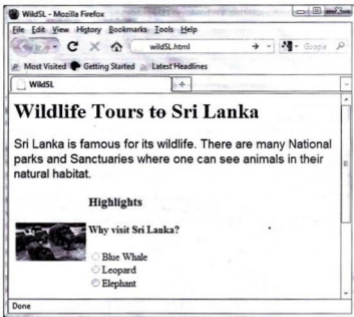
WildSL - Mozilla Firefox

File Edit View History Bookmarks Tools Help

wildSL.html

Google

Most Visited Getting Started Latest Headlines

WildSL

+

Wildlife Tours to Sri Lanka

Sri Lanka is famous for its wildlife. There are many National parks and Sanctuaries where one can see animals in their natural habitat.

Highlights

Why visit Sri Lanka?

Blue Whale

Leopard

Elephant

Done